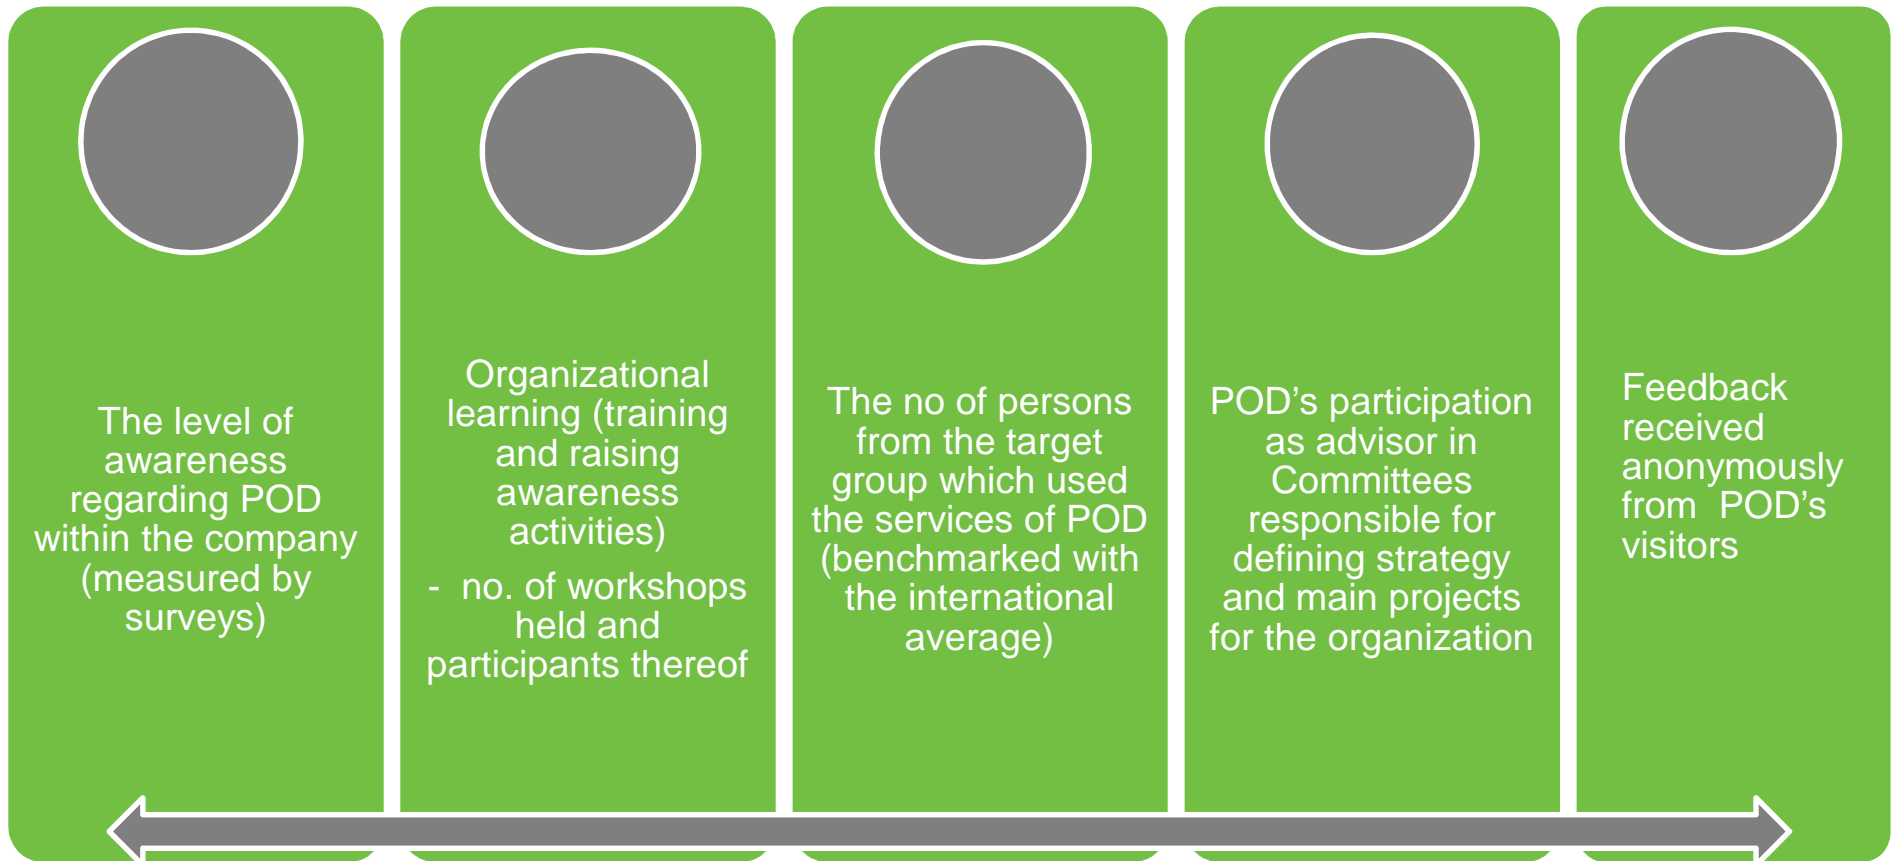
The level of awareness regarding POD within the company (measured by surveys)

Organizational learning (training and raising awareness activities)

- no. of workshops held and participants thereof

The no of persons from the target group which used the services of POD (benchmarked with the international average)

POD’s participation as advisor in Committees responsible for defining strategy and main projects for the organization

Feedback received anonymously from POD’s visitors